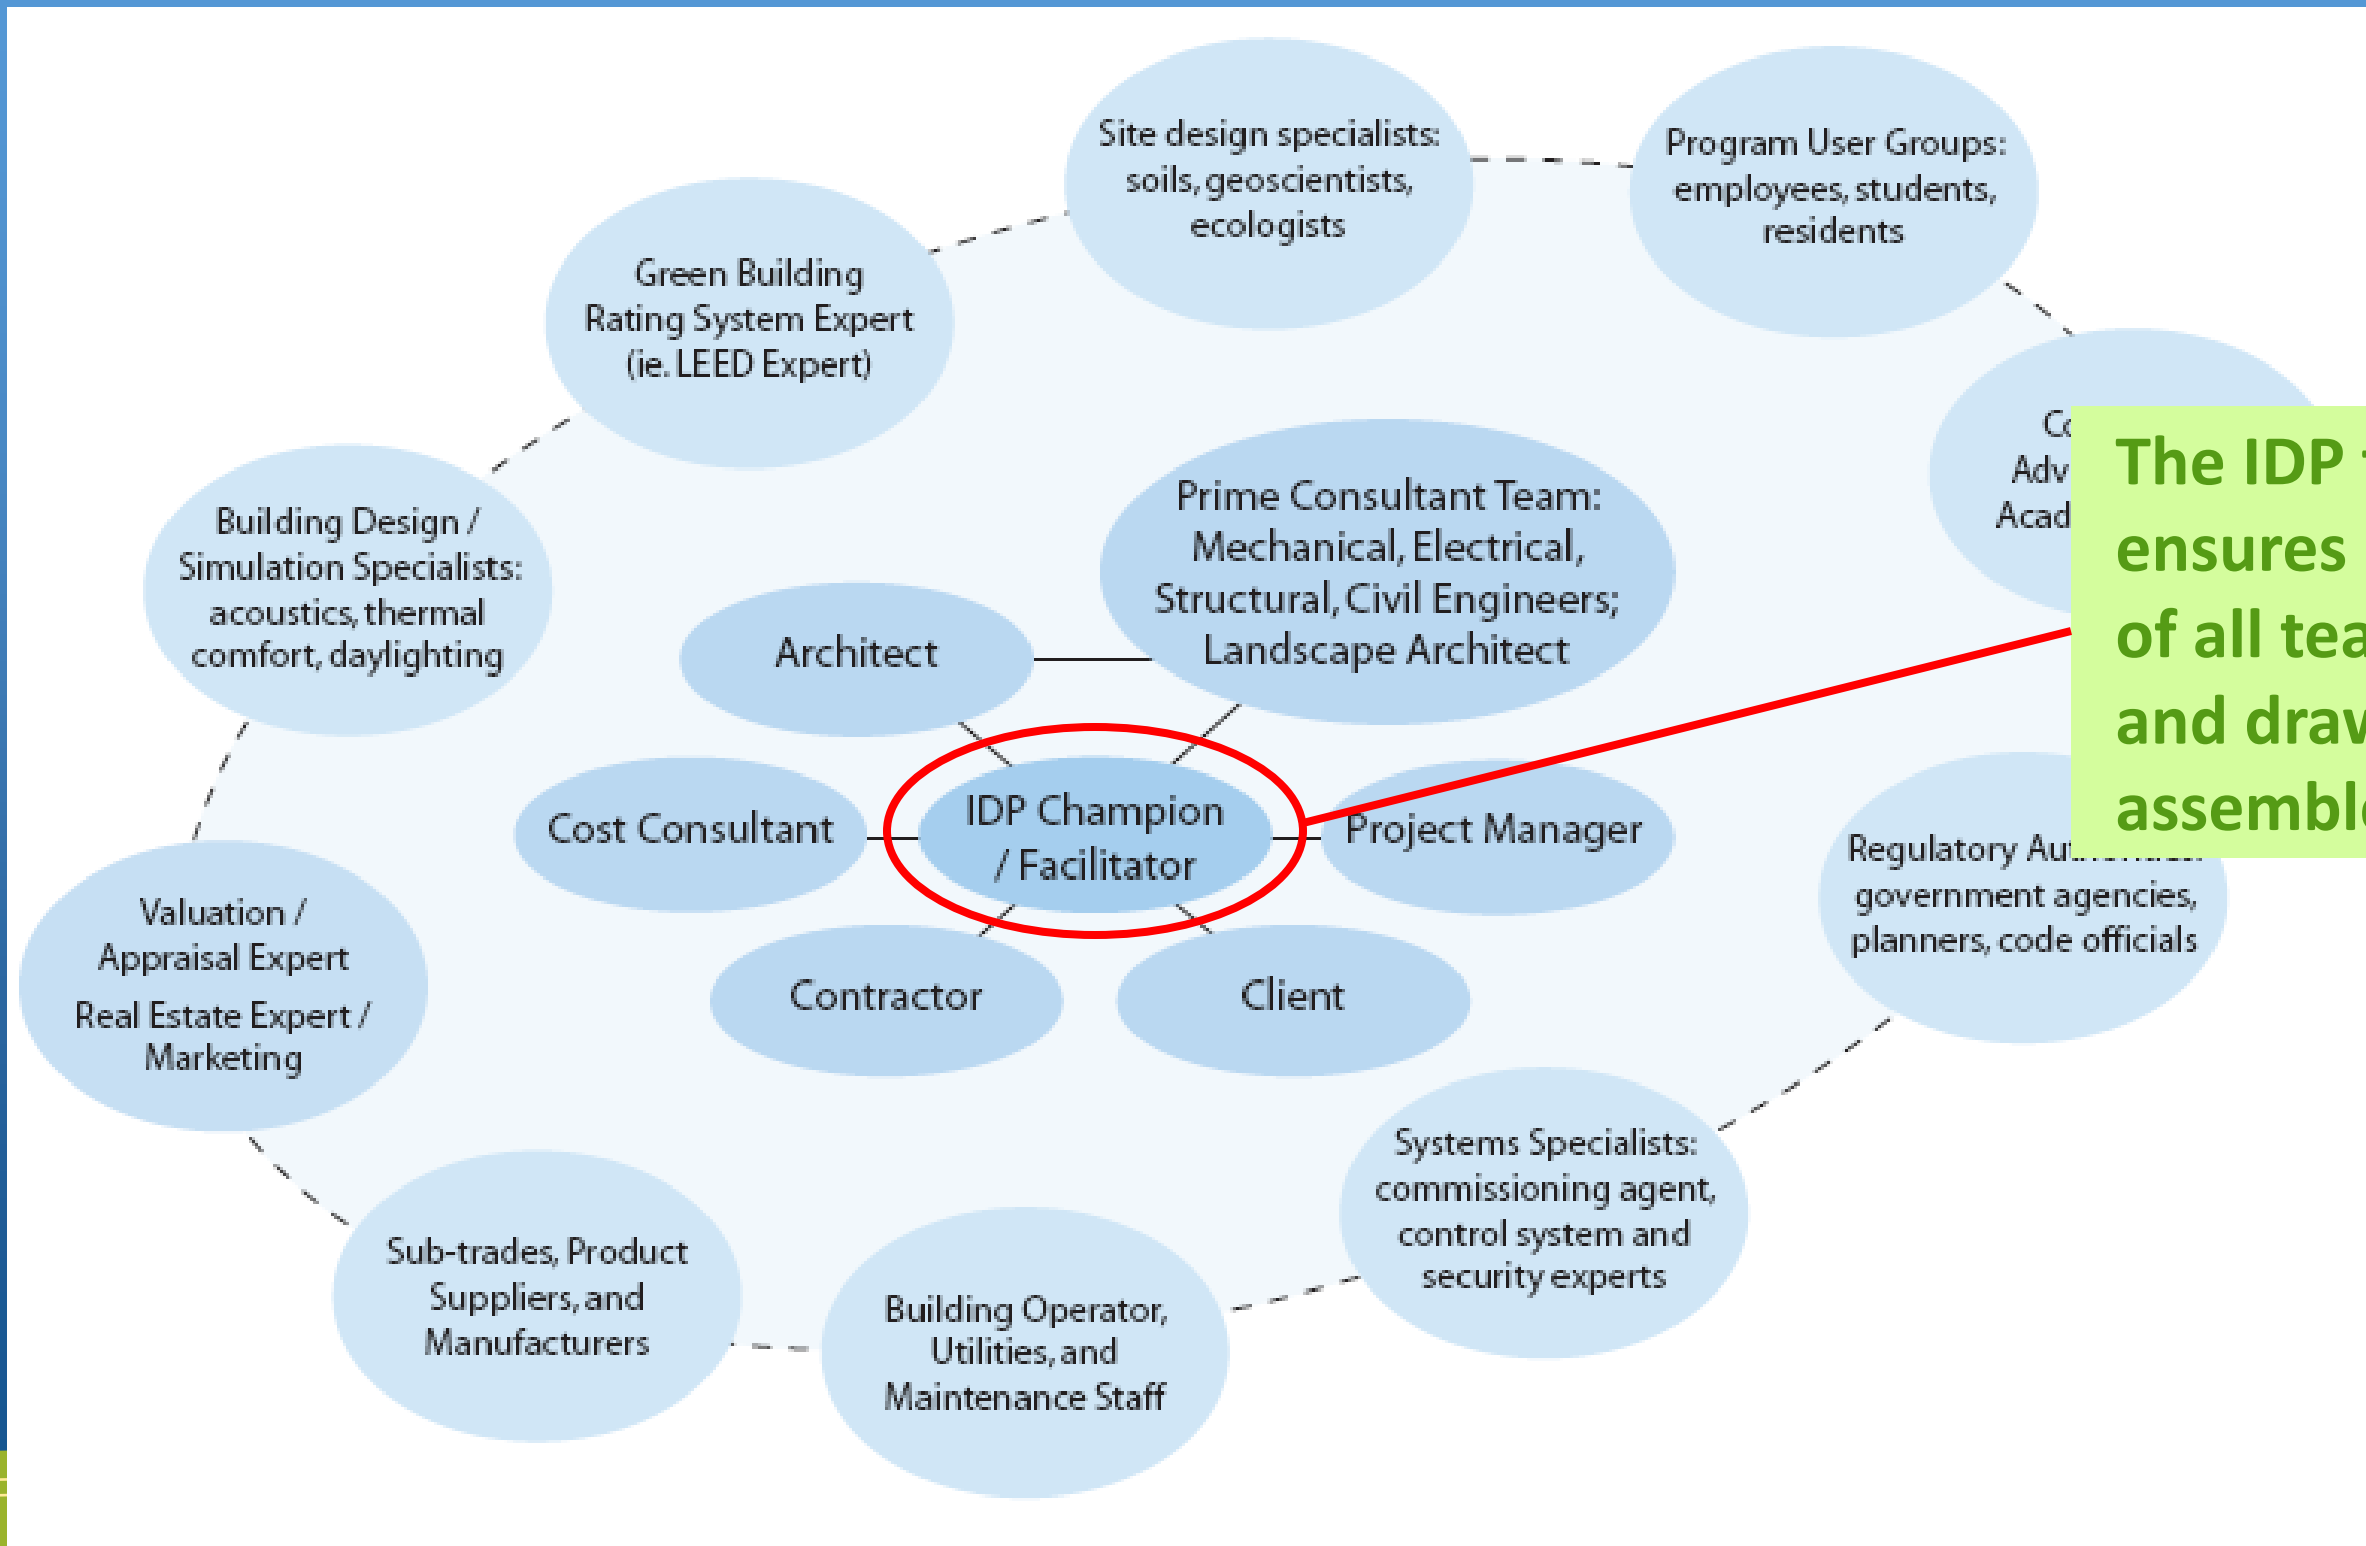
Site design specialists: soils, geoscientists, ecologists

Program User Groups: employees, students, residents

Green Building Rating System Expert (ie. LEED Expert)

Co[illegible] Adv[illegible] Acad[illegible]

The IDP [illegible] ensures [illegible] of all tea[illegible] and draw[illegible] assembl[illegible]

Building Design / Simulation Specialists: acoustics, thermal comfort, daylighting

Prime Consultant Team: Mechanical, Electrical, Structural, Civil Engineers; Landscape Architect

Architect

Cost Consultant

IDP Champion / Facilitator

Project Manager

Regulatory Au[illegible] government agencies, planners, code officials

Valuation / Appraisal Expert

Real Estate Expert / Marketing

Contractor

Client

Systems Specialists: commissioning agent, control system and security experts

Sub-trades, Product Suppliers, and Manufacturers

Building Operator, Utilities, and Maintenance Staff